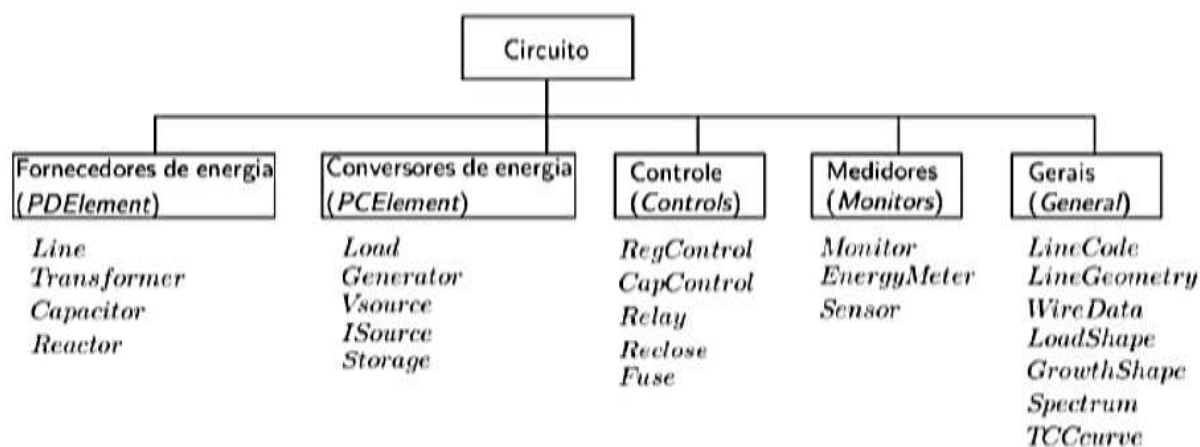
Circuito

Fornecedores de energia (PDElement)

Line
Transformer
Capacitor
Reactor

Conversores de energia (PCElement)

Load
Generator
Vsource
ISource
Storage

Controle (Controls)

RegControl
CapControl
Relay
Reclose
Fuse

Medidores (Monitors)

Monitor
EnergyMeter
Sensor

Gerais (General)

LineCode
LineGeometry
WireData
LoadShape
GrowthShape
Spectrum
TCCcurve